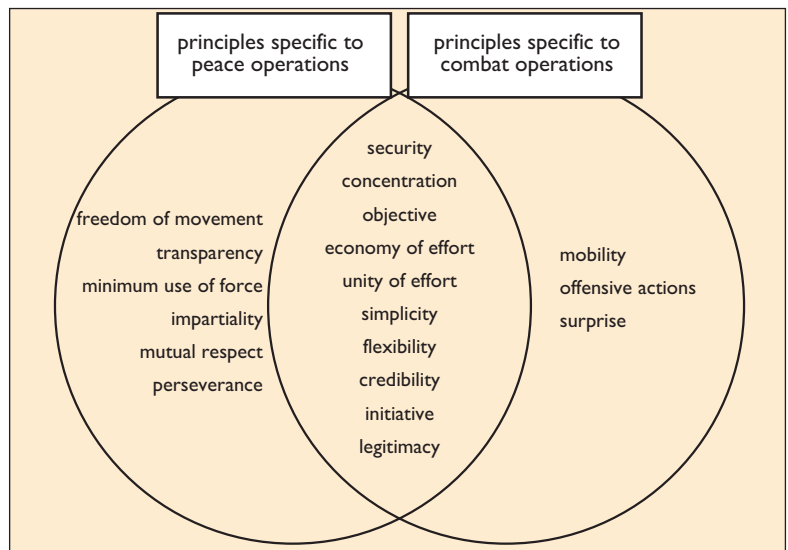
principles specific to peace operations

principles specific to combat operations

freedom of movement
transparency
minimum use of force
impartiality
mutual respect
perseverance

security
concentration
objective
economy of effort
unity of effort
simplicity
flexibility
credibility
initiative
legitimacy

mobility
offensive actions
surprise